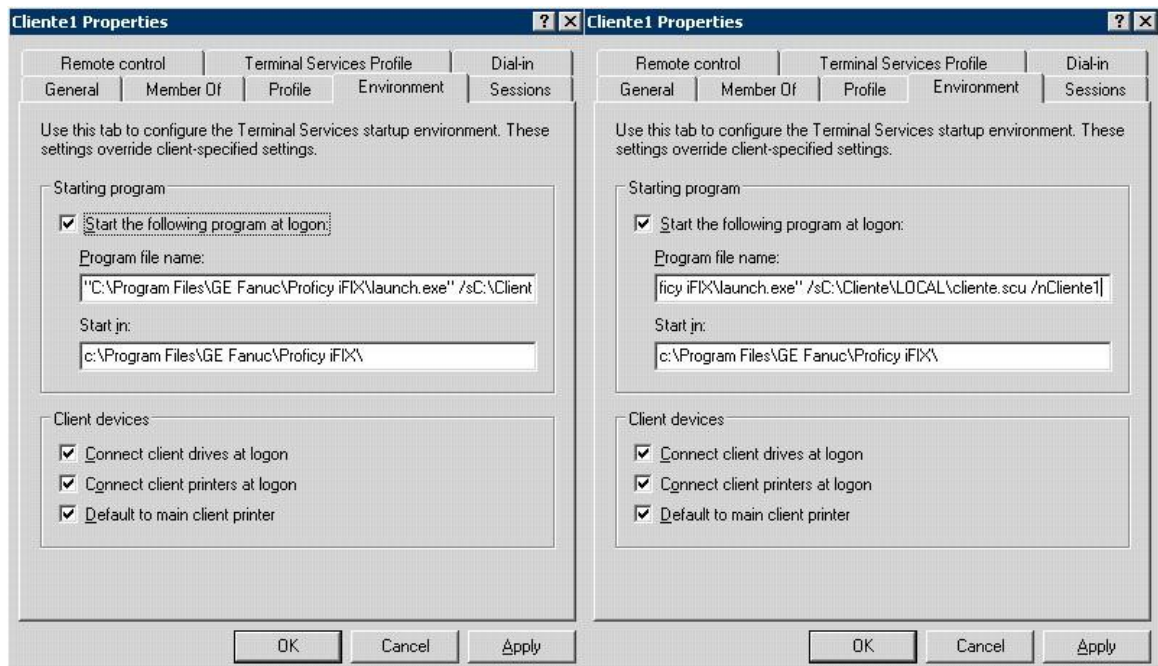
Cliente1 Properties

? X

Remote control | Terminal Services Profile | Dial-in
General | Member Of | Profile | Environment | Sessions

Use this tab to configure the Terminal Services startup environment. These settings override client-specified settings.

Starting program

☑ Start the following program at logon:

Program file name:

"C:\Program Files\GE Fanuc\Proficy iFIX\launch.exe" /sC:\Client

Start in:

c:\Program Files\GE Fanuc\Proficy iFIX\

Client devices

☑ Connect client drives at logon
☑ Connect client printers at logon
☑ Default to main client printer

OK | Cancel | Apply

Cliente1 Properties

? X

Remote control | Terminal Services Profile | Dial-in
General | Member Of | Profile | Environment | Sessions

Use this tab to configure the Terminal Services startup environment. These settings override client-specified settings.

Starting program

☑ Start the following program at logon:

Program file name:

ficy iFIX\launch.exe" /sC:\Cliente\LOCAL\cliente.scu /nCliente1

Start in:

c:\Program Files\GE Fanuc\Proficy iFIX\

Client devices

☑ Connect client drives at logon
☑ Connect client printers at logon
☑ Default to main client printer

OK | Cancel | Apply